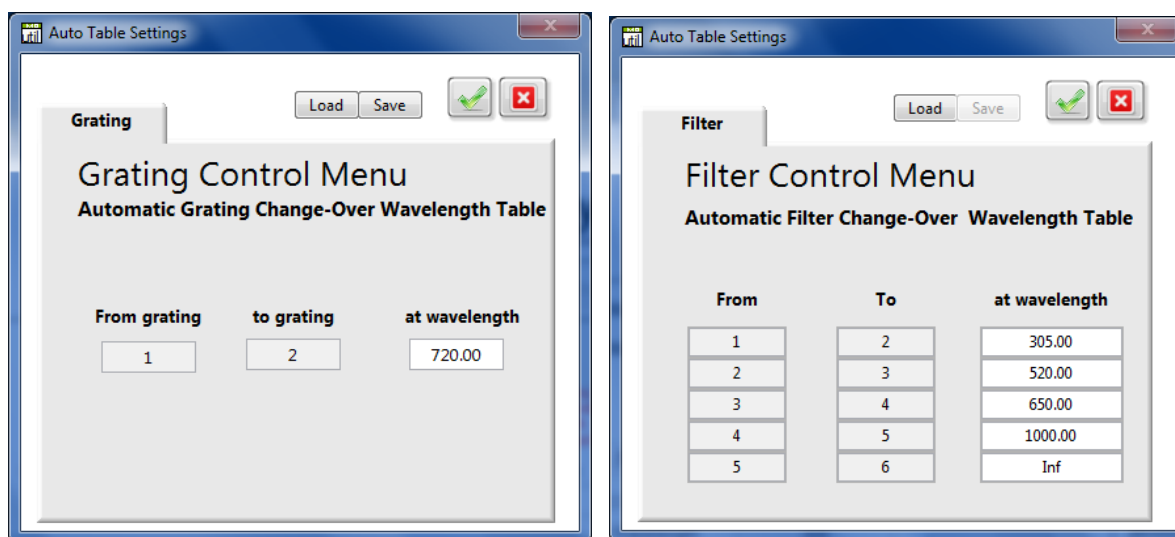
Auto Table Settings

Load Save

Grating

Grating Control Menu

Automatic Grating Change-Over Wavelength Table

| From grating | to grating | at wavelength |
|---|---|---|
| 1 | 2 | 720.00 |

Auto Table Settings

Load Save

Filter

Filter Control Menu

Automatic Filter Change-Over Wavelength Table

| From | To | at wavelength |
|---|---|---|
| 1 | 2 | 305.00 |
| 2 | 3 | 520.00 |
| 3 | 4 | 650.00 |
| 4 | 5 | 1000.00 |
| 5 | 6 | Inf |